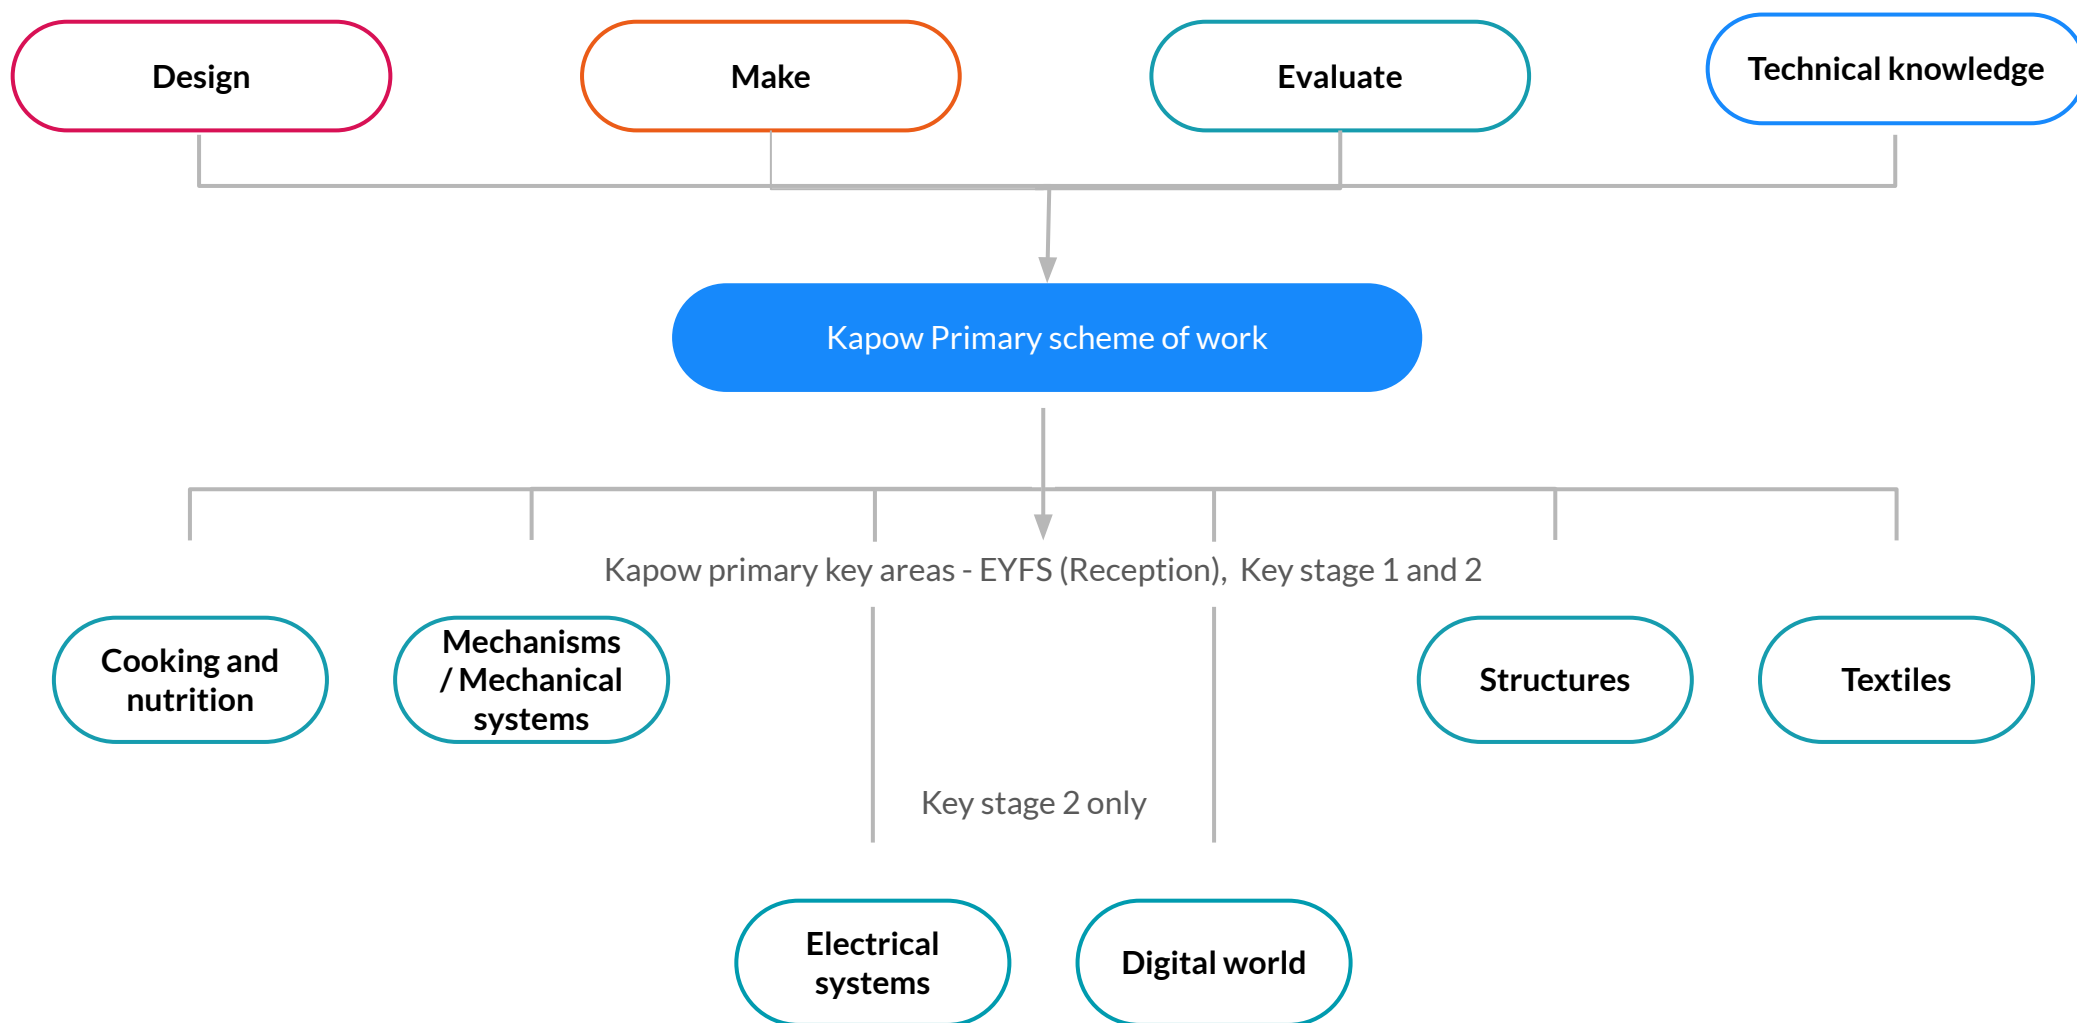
Design

Make

Evaluate

Technical knowledge

Kapow Primary scheme of work

Kapow primary key areas - EYFS (Reception), Key stage 1 and 2

Cooking and nutrition

Mechanisms / Mechanical systems

Structures

Textiles

Key stage 2 only

Electrical systems

Digital world